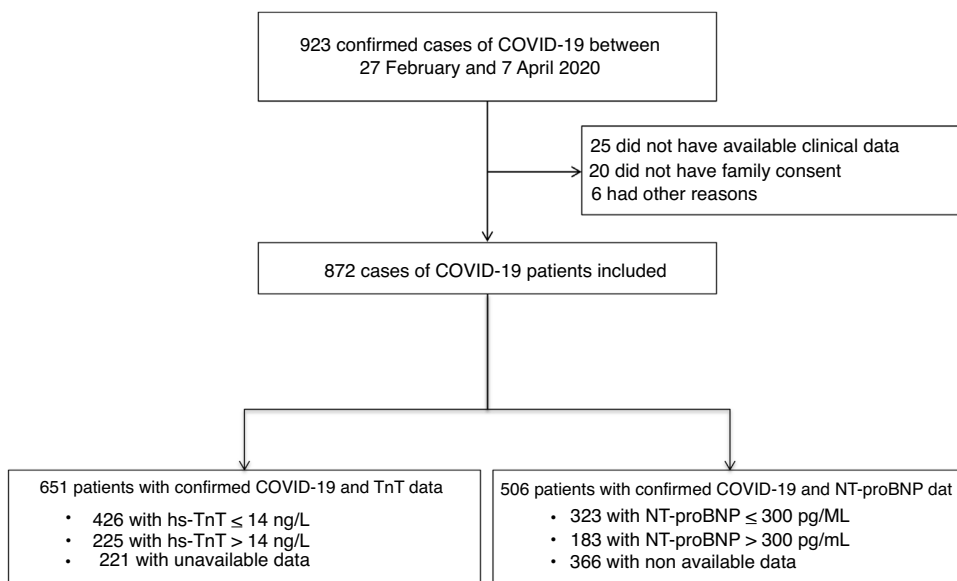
923 confirmed cases of COVID-19 between 27 February and 7 April 2020

25 did not have available clinical data
20 did not have family consent
6 had other reasons

872 cases of COVID-19 patients included

651 patients with confirmed COVID-19 and TnT data
• 426 with hs-TnT $\leq$ 14 ng/L
• 225 with hs-TnT > 14 ng/L
• 221 with unavailable data

506 patients with confirmed COVID-19 and NT-proBNP dat
• 323 with NT-proBNP $\leq$ 300 pg/ML
• 183 with NT-proBNP > 300 pg/mL
• 366 with non available data